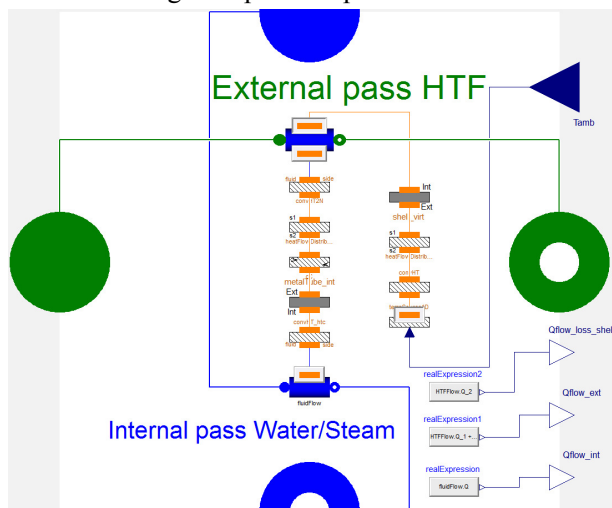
External pass HTF

Tamb

fluid_side
convHT2N
s1
s2
heatFlowDistrib...
metalTube_int
Ext
Int
convHT_int
fluid_side

Int
Ext
shell_virt
s1
s2
heatFlowDistrib...
convHT
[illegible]

fluidFlow

realExpression2
HTFFlow.Q_2
Qflow_loss_shel

realExpression1
HTFFlow.Q_1 +...
Qflow_ext

realExpression
fluidFlow.Q
Qflow_int

Internal pass Water/Steam